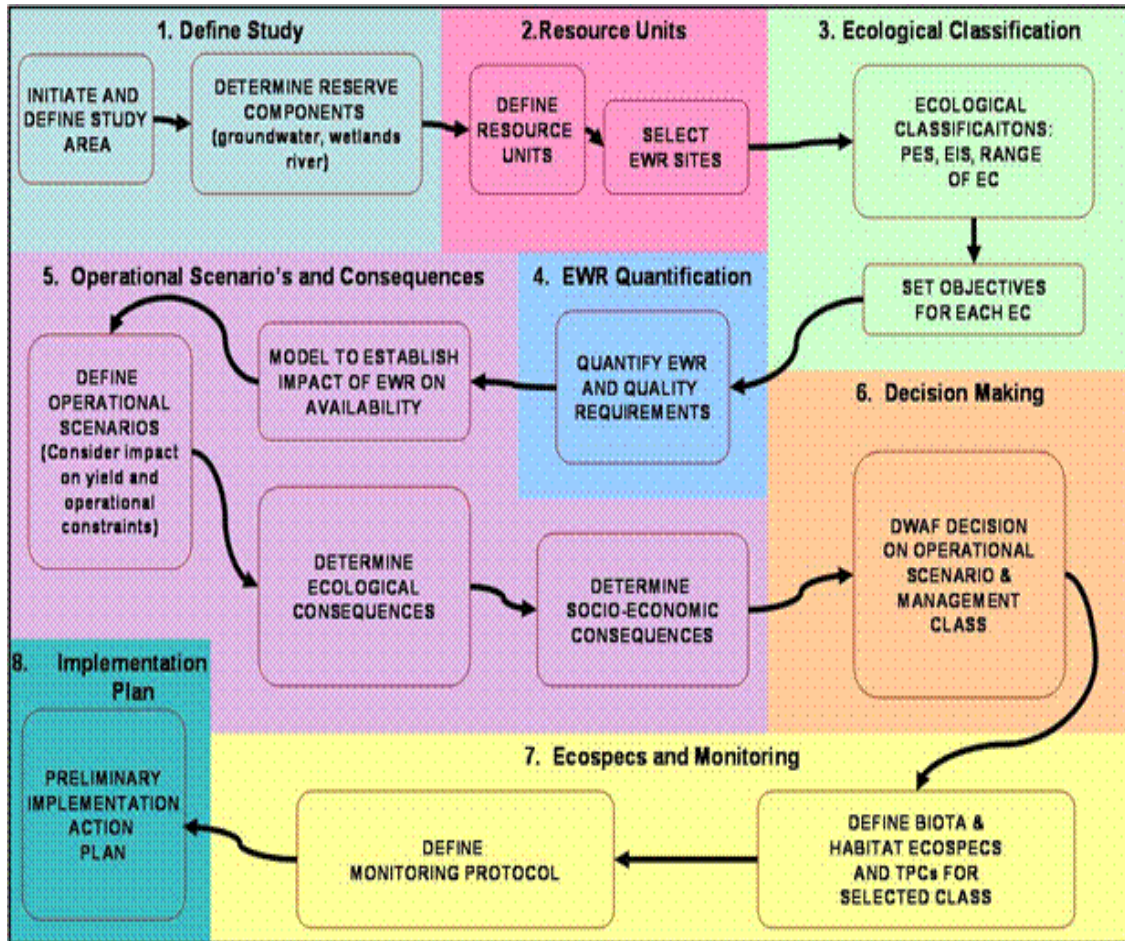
1. Define Study

INITIATE AND DEFINE STUDY AREA

DETERMINE RESERVE COMPONENTS (groundwater, wetlands river)

2.Resource Units

DEFINE RESOURCE UNITS

SELECT EWR SITES

3. Ecological Classification

ECOLOGICAL CLASSIFICAITONS: PES, EIS, RANGE OF EC

SET OBJECTIVES FOR EACH EC

5. Operational Scenario's and Consequences

4. EWR Quantification

DEFINE OPERATIONAL SCENARIOS (Consider impact on yield and operational constraints)

MODEL TO ESTABLISH IMPACT OF EWR ON AVAILABILITY

QUANTIFY EWR AND QUALITY REQUIREMENTS

6. Decision Making

DETERMINE ECOLOGICAL CONSEQUENCES

DETERMINE SOCIO-ECONOMIC CONSEQUENCES

DWAF DECISION ON OPERATIONAL SCENARIO & MANAGEMENT CLASS

8. Implementation Plan

PRELIMINARY IMPLEMENTATION ACTION PLAN

7. Ecospecs and Monitoring

DEFINE MONITORING PROTOCOL

DEFINE BIOTA & HABITAT ECOSPECS AND TPCs FOR SELECTED CLASS